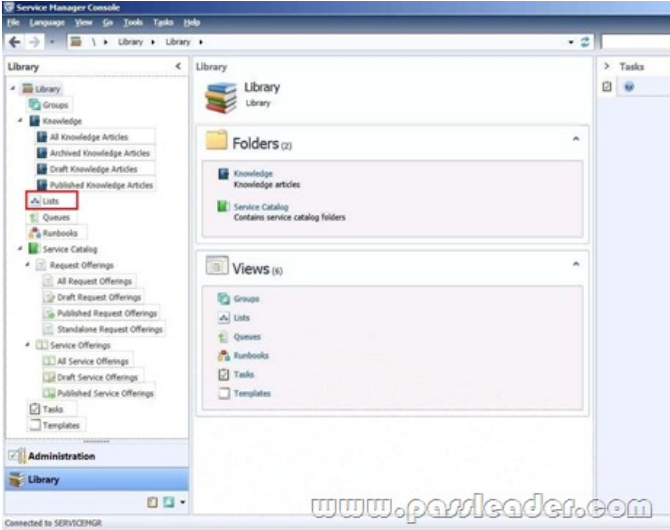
Service Manager Console

File Language View Go Tools Tasks Help

\ ▸ Library ▸ Library ▸

Library

Library
Groups
Knowledge
All Knowledge Articles
Archived Knowledge Articles
Draft Knowledge Articles
Published Knowledge Articles
Lists
Queues
Runbooks
Service Catalog
Request Offerings
All Request Offerings
Draft Request Offerings
Published Request Offerings
Standalone Request Offerings
Service Offerings
All Service Offerings
Draft Service Offerings
Published Service Offerings
Tasks
Templates

Administration

Library

Library

Library
Library

Folders (2)

Knowledge
Knowledge articles

Service Catalog
Contains service catalog folders

Views (6)

Groups
Lists
Queues
Runbooks
Tasks
Templates

Tasks

www.passleader.com

Connected to SERVICEMGR